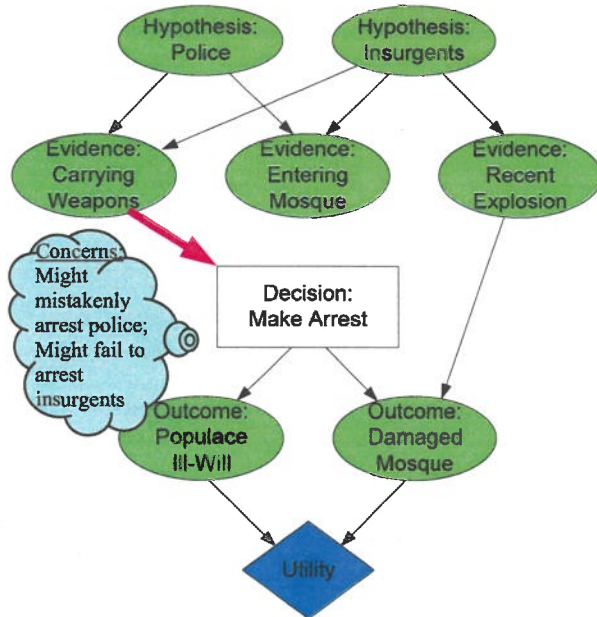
Hypothesis: Police

Hypothesis: Insurgents

Evidence: Carrying Weapons

Evidence: Entering Mosque

Evidence: Recent Explosion

Concerns: Might mistakenly arrest police; Might fail to arrest insurgents

Decision: Make Arrest

Outcome: Populace Ill-Will

Outcome: Damaged Mosque

Utility